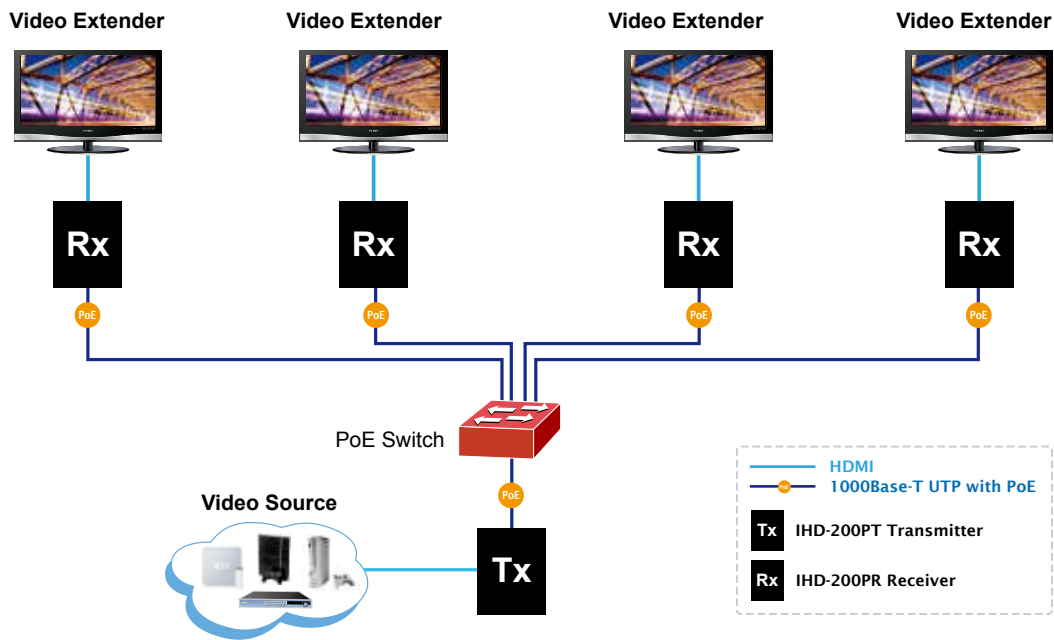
Video Extender

Video Extender

Video Extender

Video Extender

Rx

Rx

Rx

Rx

PoE

PoE

PoE

PoE

PoE Switch

PoE

Video Source

Tx

HDMI

1000Base-T UTP with PoE

Tx IHD-200PT Transmitter

Rx IHD-200PR Receiver